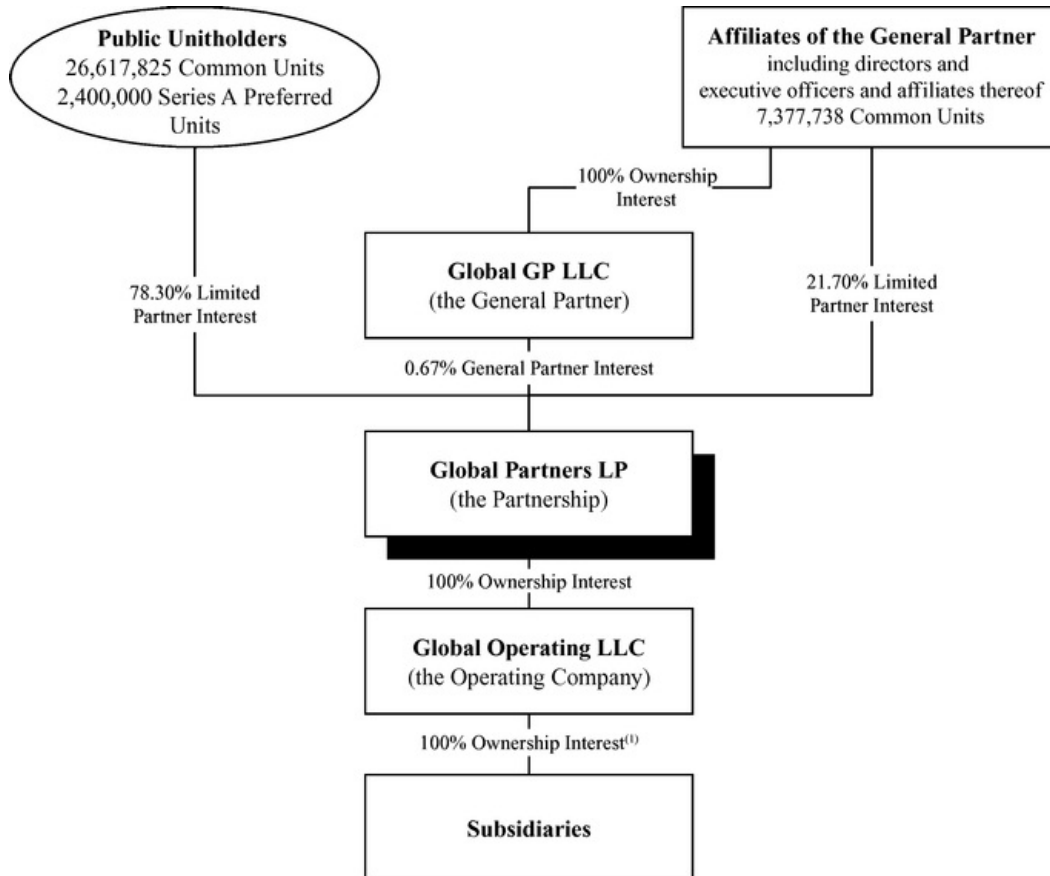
**Public Unitholders**
26,617,825 Common Units
2,400,000 Series A Preferred Units

**Affiliates of the General Partner**
including directors and executive officers and affiliates thereof
7,377,738 Common Units

100% Ownership Interest

78.30% Limited Partner Interest

**Global GP LLC**
(the General Partner)

21.70% Limited Partner Interest

0.67% General Partner Interest

**Global Partners LP**
(the Partnership)

100% Ownership Interest

**Global Operating LLC**
(the Operating Company)

100% Ownership Interest$^{(1)}$

**Subsidiaries**